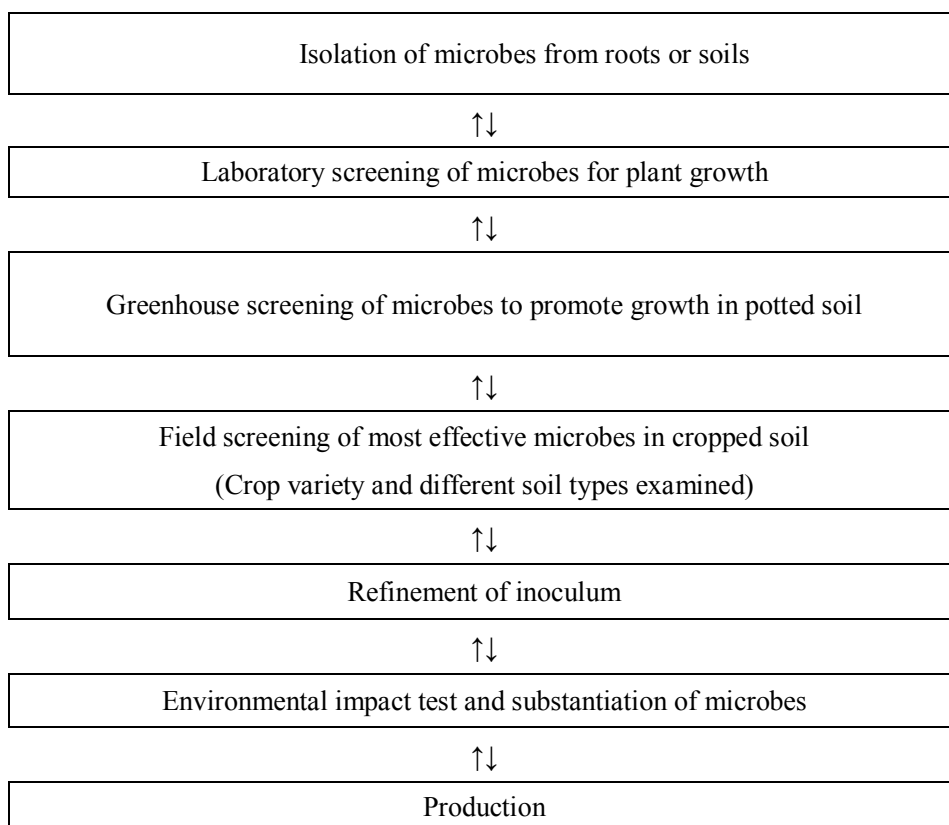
Isolation of microbes from roots or soils

↑↓

Laboratory screening of microbes for plant growth

↑↓

Greenhouse screening of microbes to promote growth in potted soil

↑↓

Field screening of most effective microbes in cropped soil
(Crop variety and different soil types examined)

↑↓

Refinement of inoculum

↑↓

Environmental impact test and substantiation of microbes

↑↓

Production